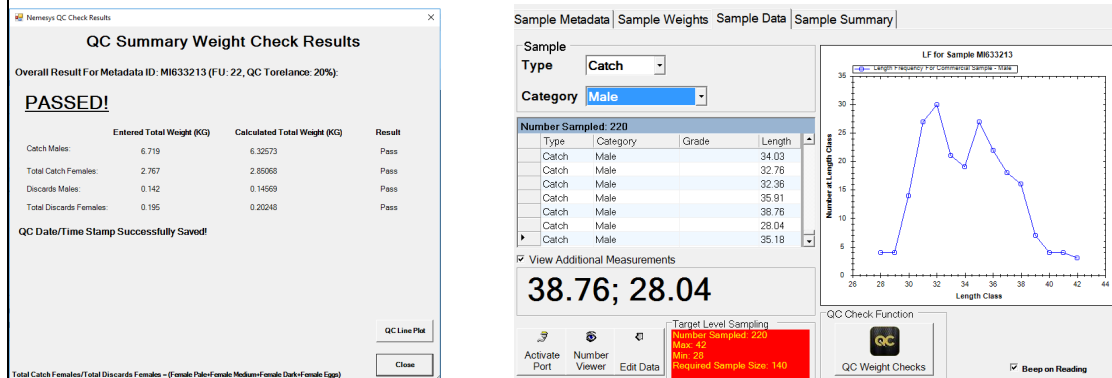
Nemesys QC Check Results

QC Summary Weight Check Results

Overall Result For Metadata ID: MI633213 (FU: 22, QC Torelance: 20%):

PASSED!

| | Entered Total Weight (KG) | Calculated Total Weight (KG) | Result |
|---|---|---|---|
| Catch Males: | 6.719 | 6.32573 | Pass |
| Total Catch Females: | 2.767 | 2.85068 | Pass |
| Discards Males: | 0.142 | 0.14569 | Pass |
| Total Discards Females: | 0.195 | 0.20248 | Pass |

QC Date/Time Stamp Successfully Saved!

QC Line Plot

Close

Total Catch Females/Total Discards Females = (Female Pale+Female Medium+Female Dark+Female Eggs)

Sample Metadata | Sample Weights | Sample Data | Sample Summary

Sample
Type Catch
Category Male

Number Sampled: 220

| Type | Category | Grade | Length |
|---|---|---|---|
| Catch | Male | | 34.03 |
| Catch | Male | | 32.76 |
| Catch | Male | | 32.36 |
| Catch | Male | | 35.91 |
| Catch | Male | | 38.76 |
| Catch | Male | | 28.04 |
| Catch | Male | | 35.18 |

View Additional Measurements

38.76; 28.04

LF for Sample MI633213
Length Frequency For Commercial Sample - Male
Number at Length Class
Length Class
0 5 10 15 20 25 30 35
26 28 30 32 34 36 38 40 42 44

Activate Port
Number Viewer
Edit Data

Target Level Sampling
Number Sampled: 220
Max: 42
Min: 28
Required Sample Size: 140

QC Check Function
QC
QC Weight Checks

Beep on Reading